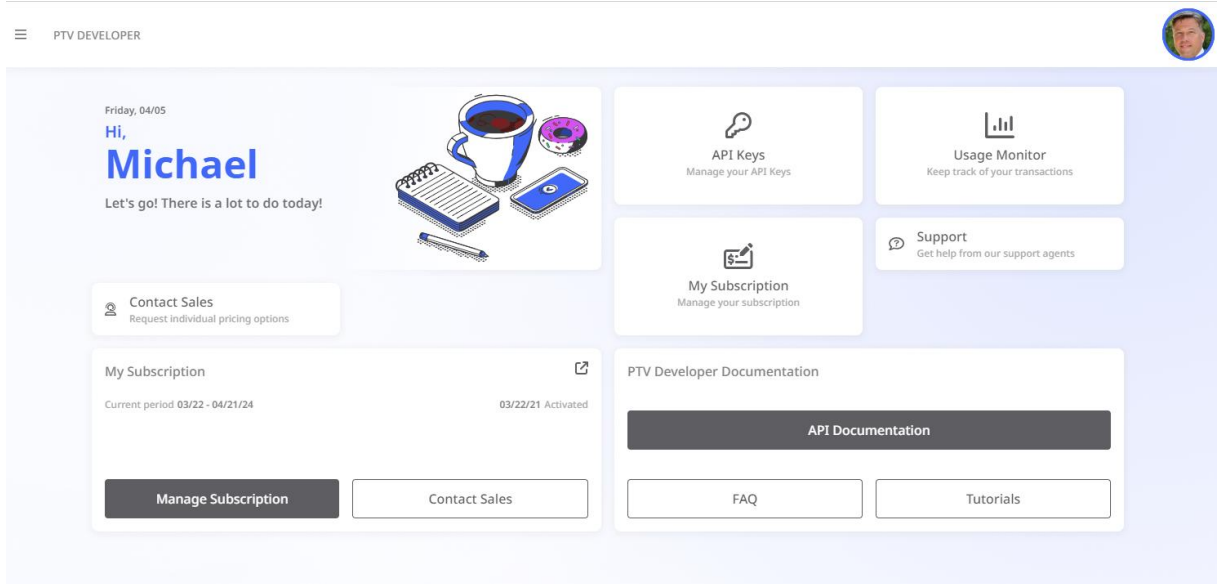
PTV DEVELOPER

Friday, 04/05
Hi,
Michael
Let's go! There is a lot to do today!

API Keys
Manage your API Keys

Usage Monitor
Keep track of your transactions

My Subscription
Manage your subscription

Support
Get help from our support agents

Contact Sales
Request individual pricing options

My Subscription
Current period 03/22 - 04/21/24
03/22/21 Activated
Manage Subscription
Contact Sales

PTV Developer Documentation
API Documentation
FAQ
Tutorials